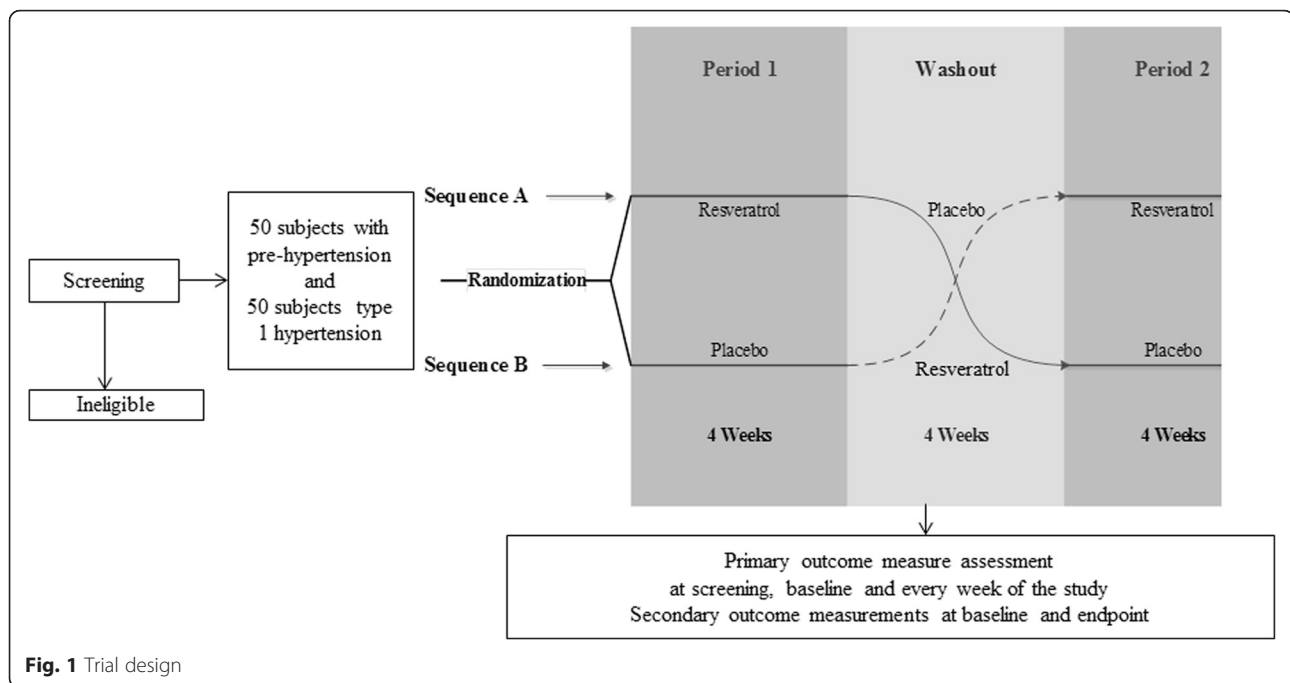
Period 1

Washout

Period 2

Screening

Ineligible

50 subjects with pre-hypertension and 50 subjects type 1 hypertension

Sequence A

Randomization

Sequence B

Resveratrol

Placebo

Placebo

Resveratrol

Resveratrol

Placebo

4 Weeks

4 Weeks

4 Weeks

Primary outcome measure assessment at screening, baseline and every week of the study
Secondary outcome measurements at baseline and endpoint

**Fig. 1** Trial design